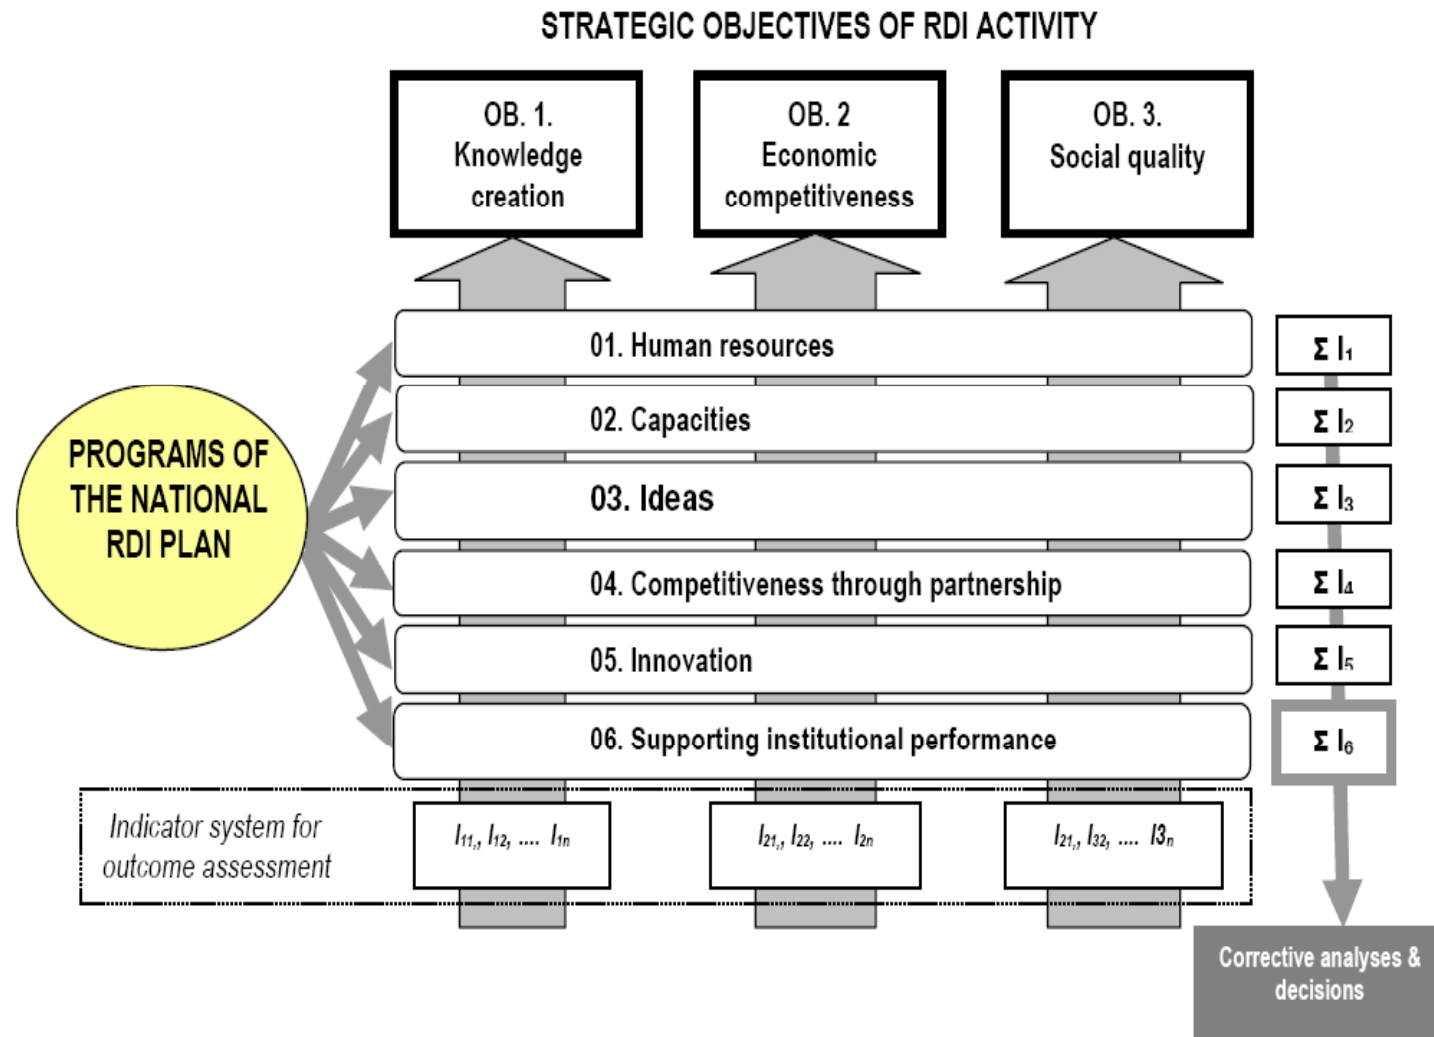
STRATEGIC OBJECTIVES OF RDI ACTIVITY

OB. 1. Knowledge creation

OB. 2 Economic competitiveness

OB. 3. Social quality

PROGRAMS OF THE NATIONAL RDI PLAN

01. Human resources

02. Capacities

03. Ideas

04. Competitiveness through partnership

05. Innovation

06. Supporting institutional performance

$\Sigma I_1$

$\Sigma I_2$

$\Sigma I_3$

$\Sigma I_4$

$\Sigma I_5$

$\Sigma I_6$

Indicator system for outcome assessment

$I_{11,}, I_{12}, .... I_{1n}$

$I_{21,}, I_{22}, .... I_{2n}$

$I_{21,}, I_{32}, .... I3_n$

Corrective analyses & decisions